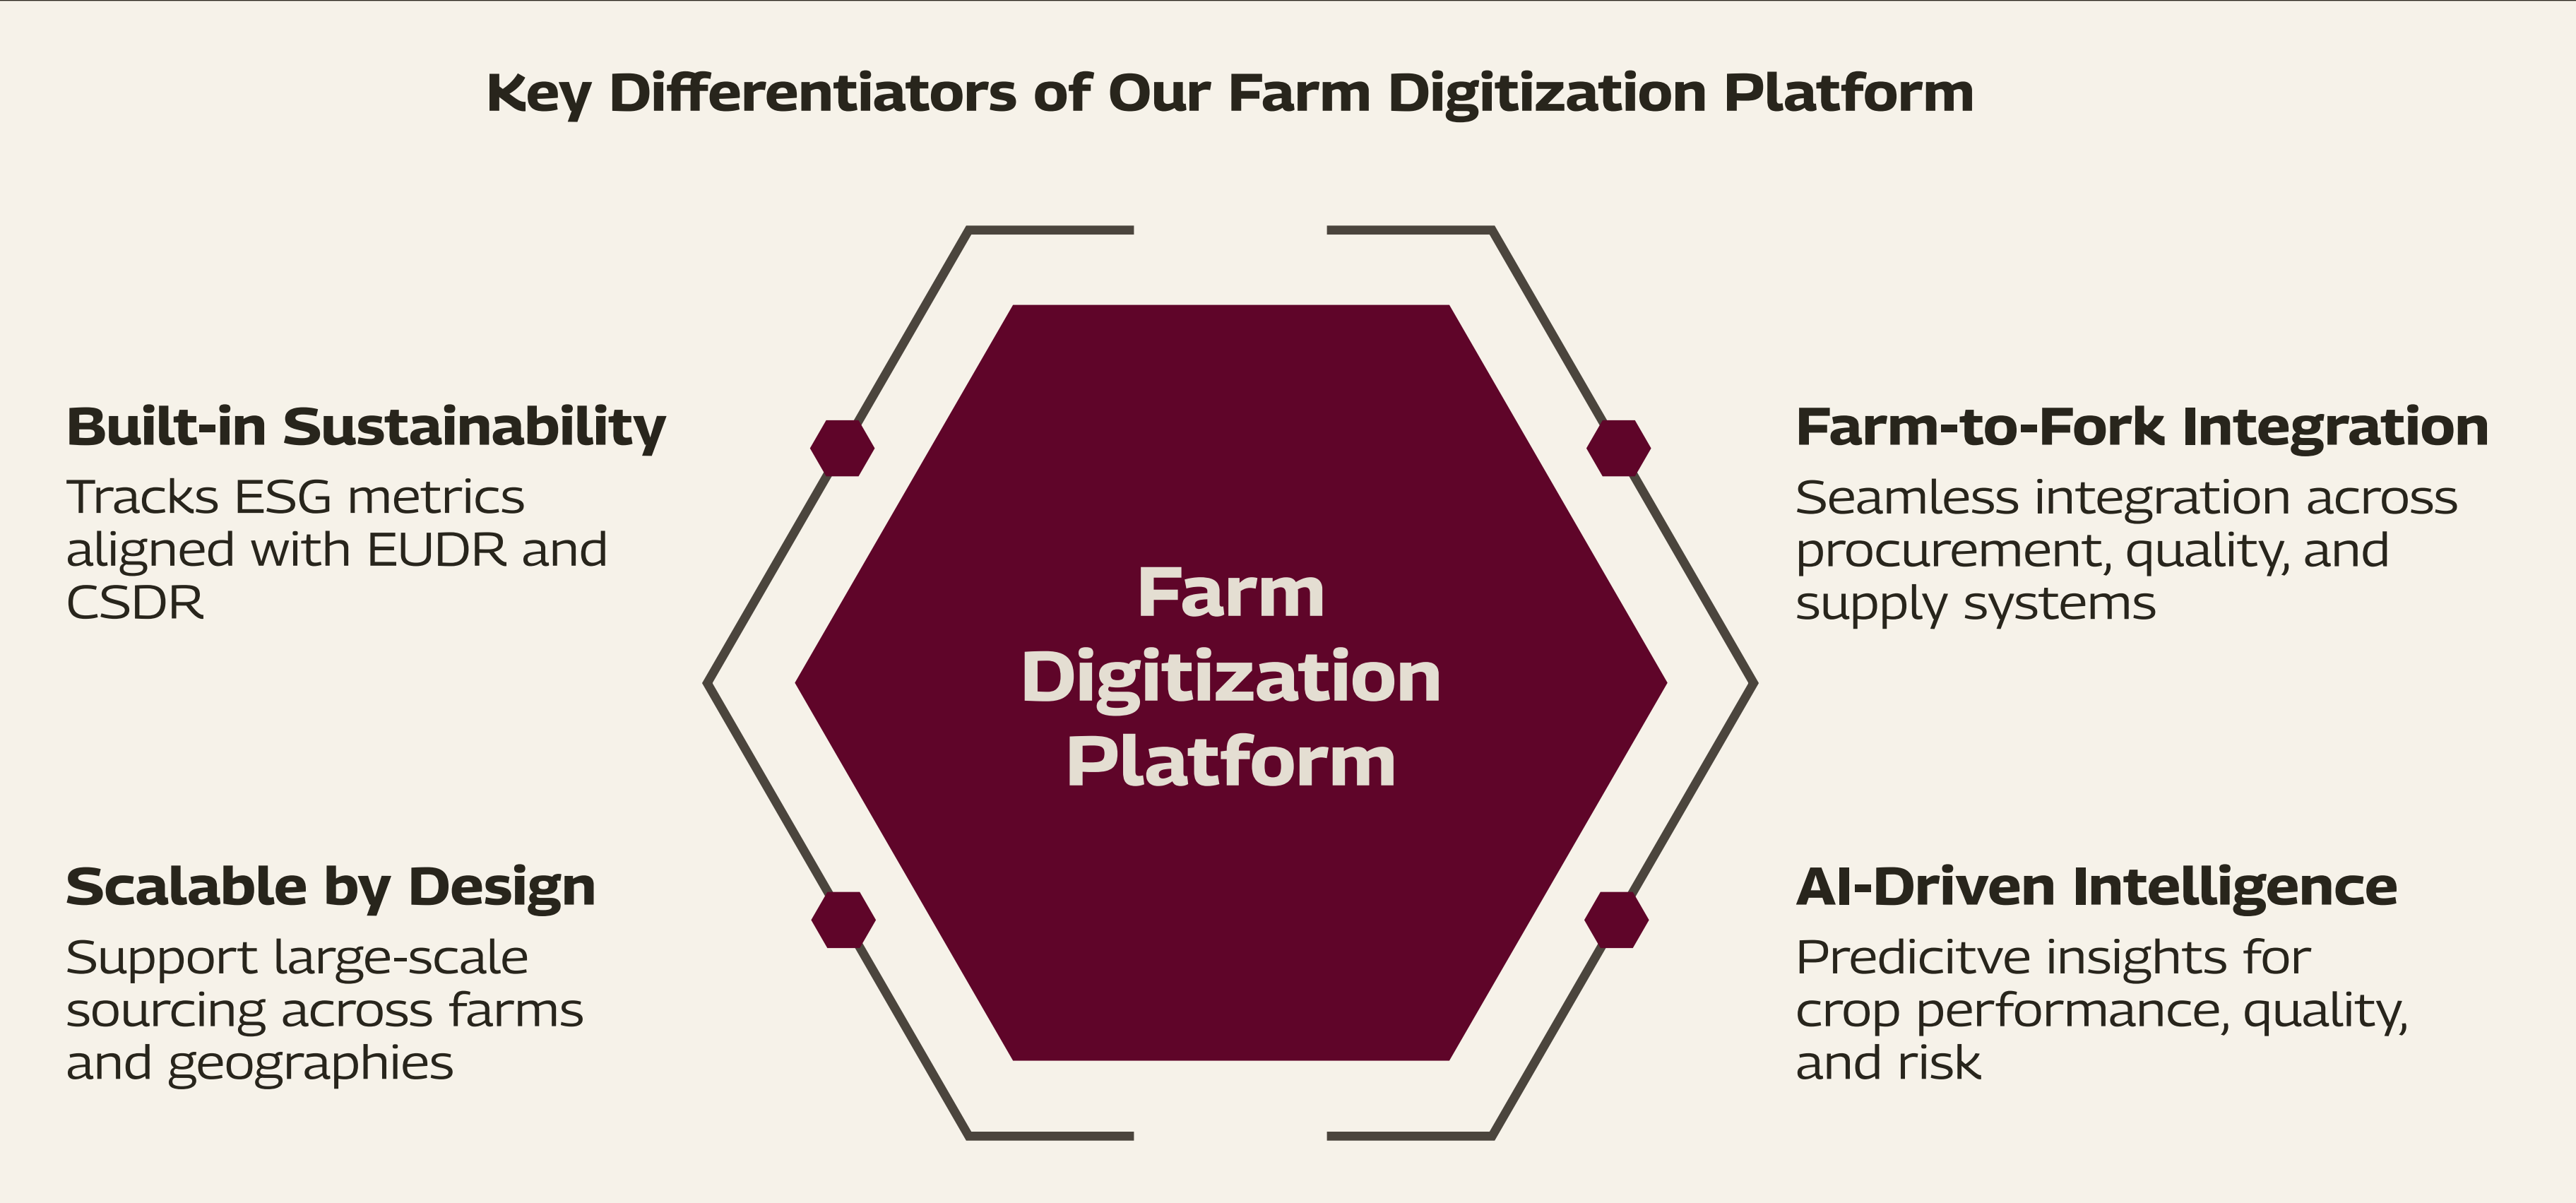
Key Differentiators of Our Farm Digitization Platform

Built-in Sustainability
Tracks ESG metrics aligned with EUDR and CSDR

Farm Digitization Platform

Farm-to-Fork Integration
Seamless integration across procurement, quality, and supply systems

Scalable by Design
Support large-scale sourcing across farms and geographies

AI-Driven Intelligence
Predicitve insights for crop performance, quality, and risk